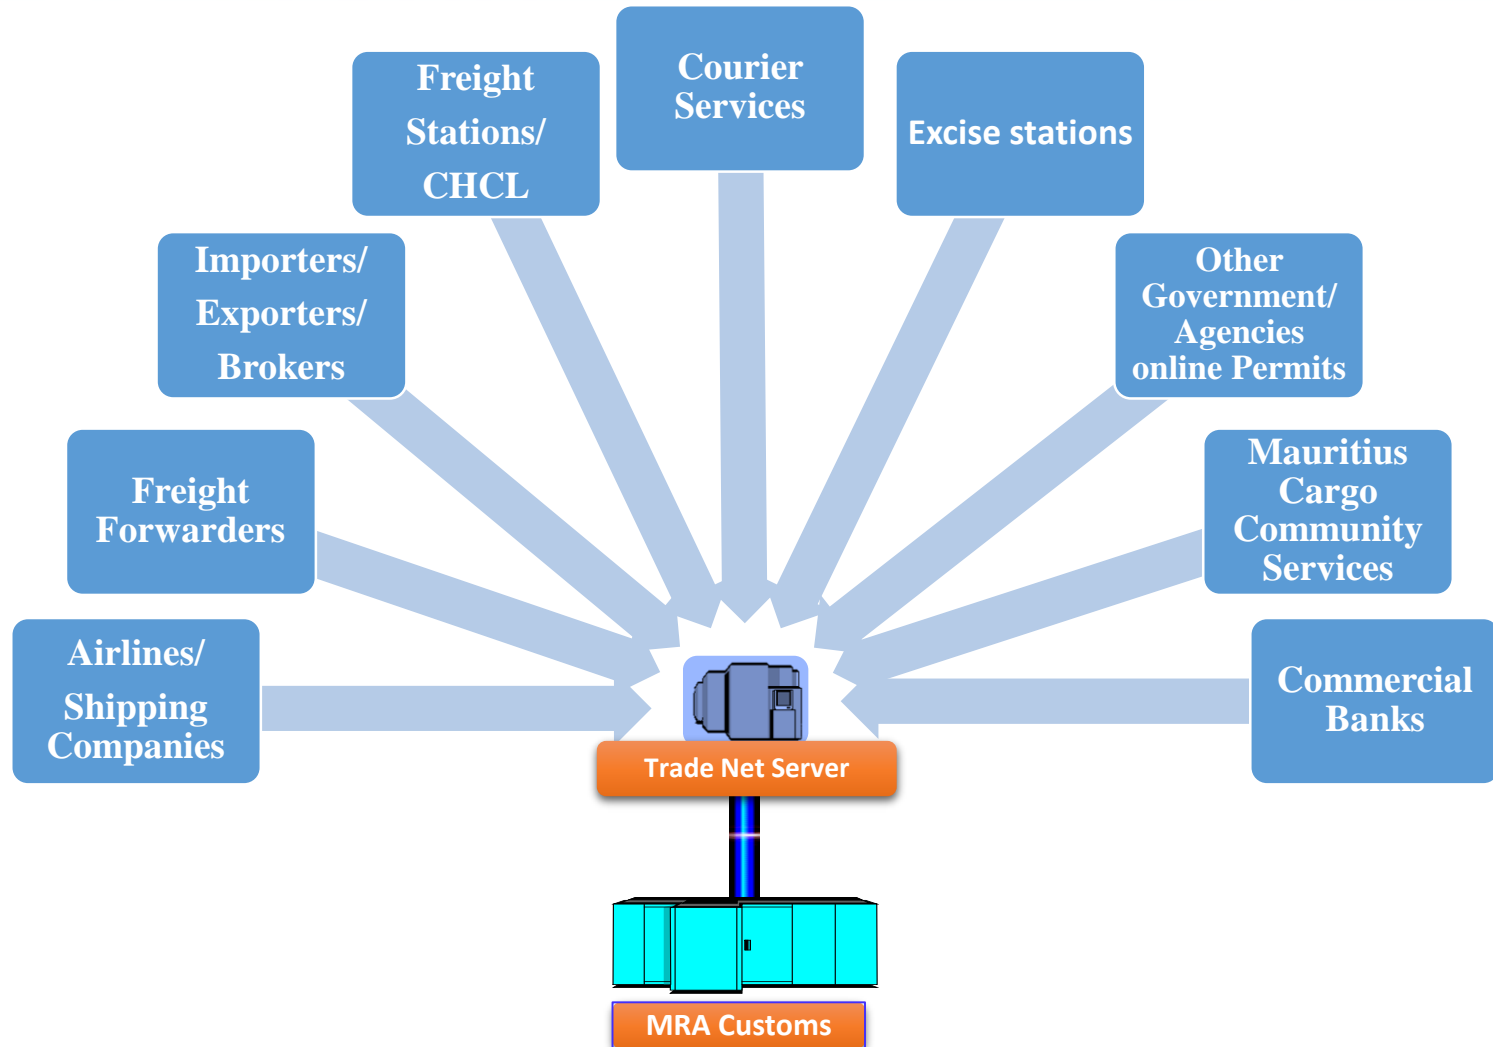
Freight Stations/ CHCL

Courier Services

Excise stations

Importers/ Exporters/ Brokers

Other Government/ Agencies online Permits

Freight Forwarders

Mauritius Cargo Community Services

Airlines/ Shipping Companies

Commercial Banks

Trade Net Server

MRA Customs